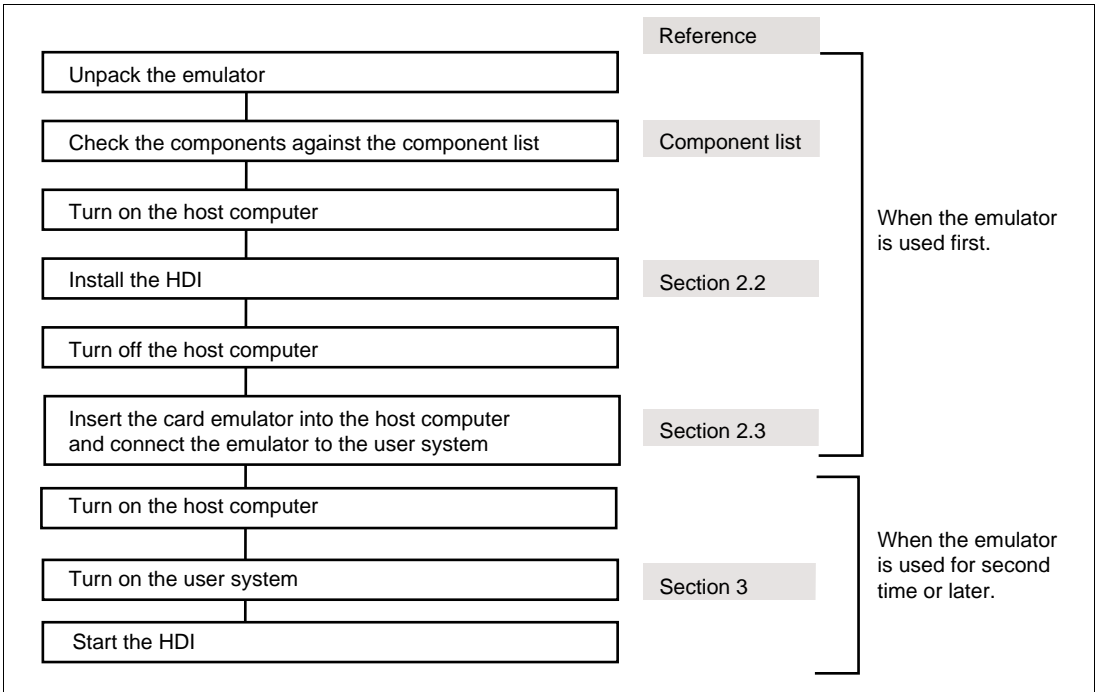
Reference

Unpack the emulator

Check the components against the component list

Component list

Turn on the host computer

When the emulator is used first.

Install the HDI

Section 2.2

Turn off the host computer

Insert the card emulator into the host computer and connect the emulator to the user system

Section 2.3

Turn on the host computer

When the emulator is used for second time or later.

Turn on the user system

Section 3

Start the HDI